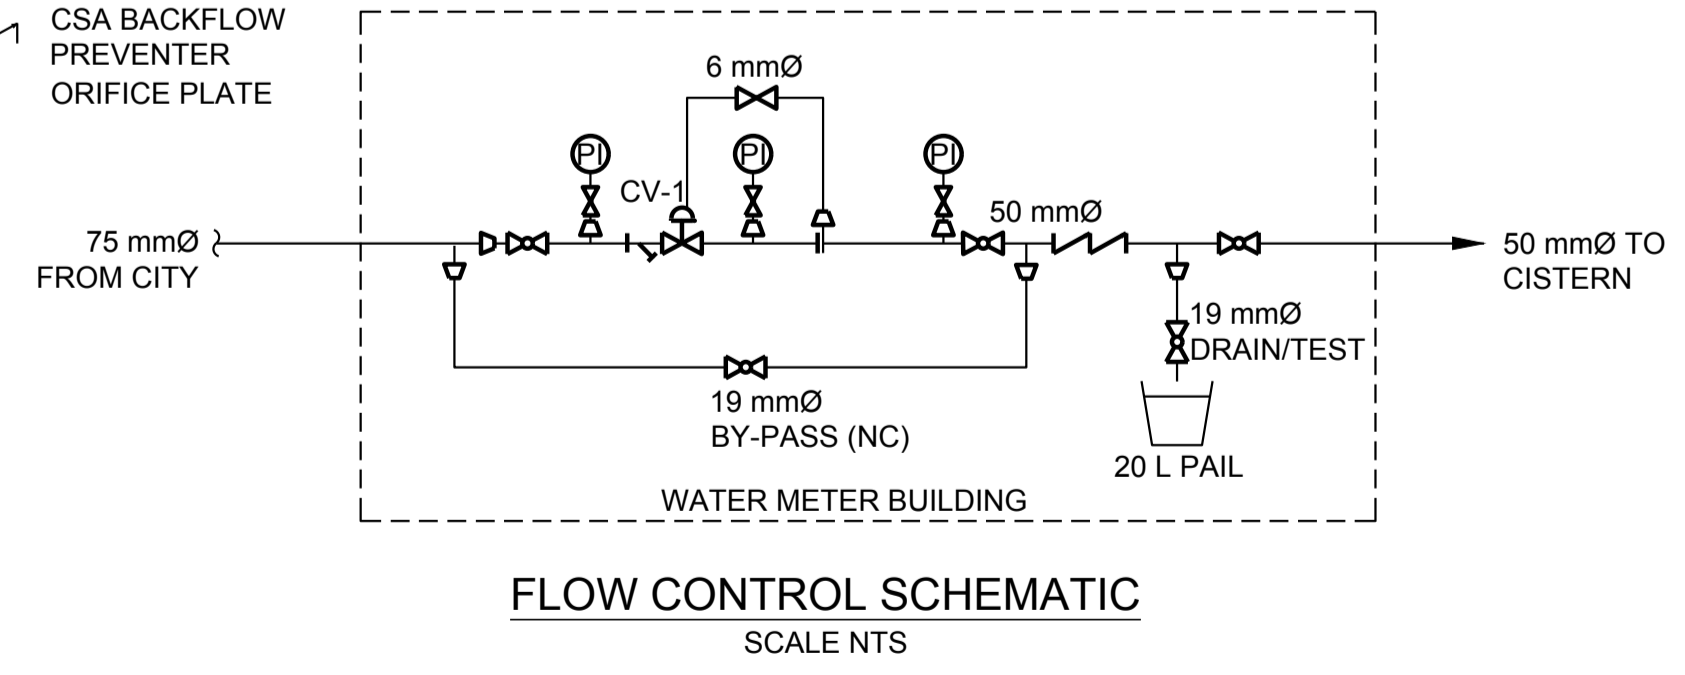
CSA BACKFLOW PREVENTER ORIFICE PLATE

6 mmØ

PI

PI

PI

CV-1

50 mmØ

75 mmØ FROM CITY

50 mmØ TO CISTERN

19 mmØ DRAIN/TEST

19 mmØ BY-PASS (NC)

20 L PAIL

WATER METER BUILDING

FLOW CONTROL SCHEMATIC
SCALE NTS